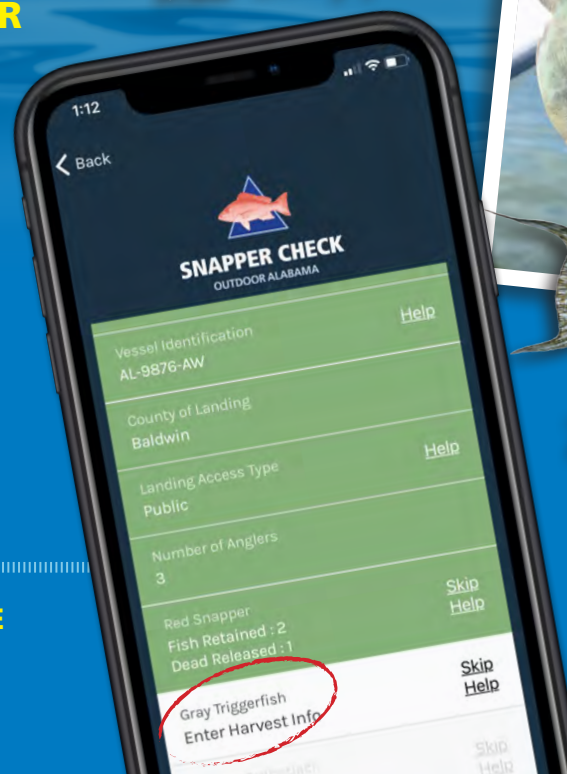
R

E

1:12

Back

SNAPPER CHECK
OUTDOOR ALABAMA

Vessel Identification
AL-9876-AW

Help

County of Landing
Baldwin

Landing Access Type
Public

Help

Number of Anglers
3

Red Snapper
Fish Retained : 2
Dead Released : 1

Skip
Help

Gray Triggerfish
Enter Harvest Info

Skip
Help

Skip
Help